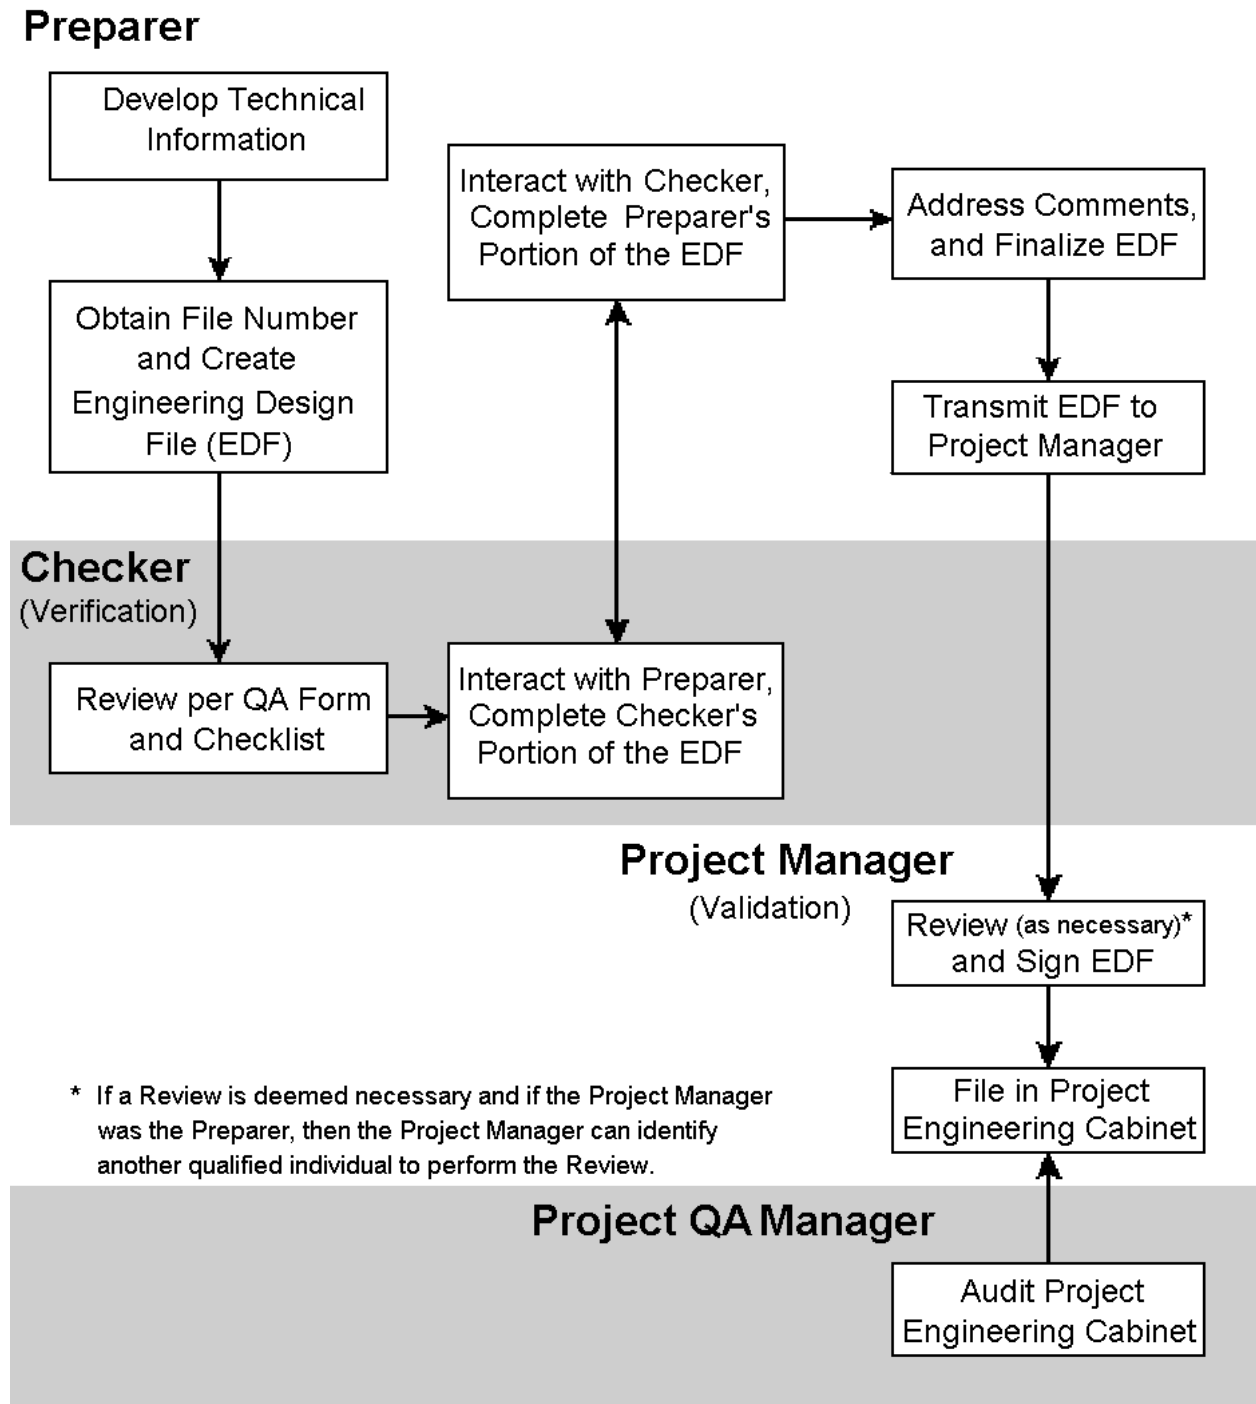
Preparer

Develop Technical Information

Obtain File Number and Create Engineering Design File (EDF)

Interact with Checker, Complete Preparer's Portion of the EDF

Address Comments, and Finalize EDF

Transmit EDF to Project Manager

Checker
(Verification)

Review per QA Form and Checklist

Interact with Preparer, Complete Checker's Portion of the EDF

Project Manager
(Validation)

Review (as necessary)* and Sign EDF

File in Project Engineering Cabinet

* If a Review is deemed necessary and if the Project Manager was the Preparer, then the Project Manager can identify another qualified individual to perform the Review.

Project QA Manager

Audit Project Engineering Cabinet